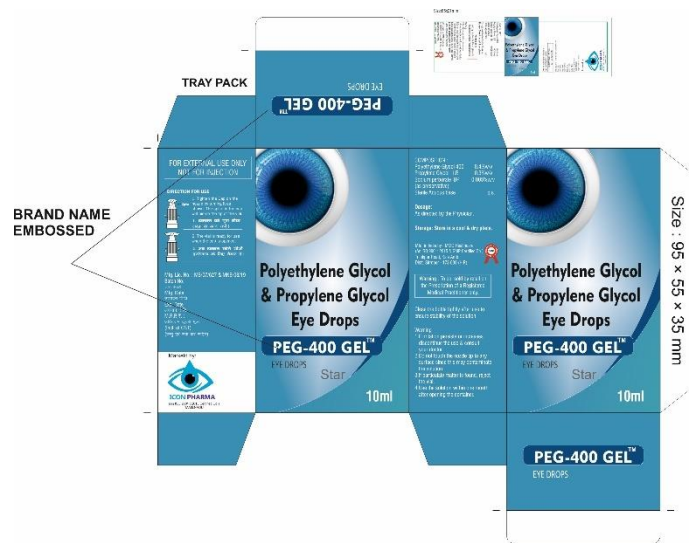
TRAY PACK

PEG-400 GEL™
EYE DROPS

BRAND NAME EMBOSSED

FOR EXTERNAL USE ONLY
NOT FOR INJECTION

DIRECTION FOR USE

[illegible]

Mfg. Lic. No.: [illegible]
Batch No.:
Mfg. Date:
Exp. Date:
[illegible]

Marketed by:
ICON PHARMA
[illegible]

Polyethylene Glycol & Propylene Glycol Eye Drops
PEG-400 GEL™
EYE DROPS
Star
10ml

COMPOSITION:
Polyethylene Glycol 400 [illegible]
Propylene Glycol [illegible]
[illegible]

Dosage:
As directed by the Physician.

Storage: Store in a cool & dry place.

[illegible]

Warning: To be sold by retail on the Prescription of a Registered Medical Practitioner only.

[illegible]

Polyethylene Glycol & Propylene Glycol Eye Drops
PEG-400 GEL™
EYE DROPS
Star
10ml

Size : 95 × 55 × 35 mm

PEG-400 GEL™
EYE DROPS